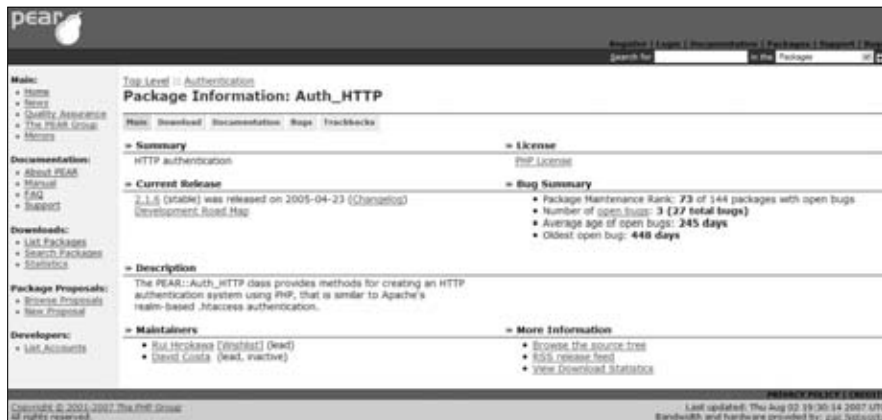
pear

Register | Login | Documentation | Packages | Support | Bugs
Search for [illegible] in the Packages

Main:
Home
News
Quality Assurance
The PEAR Group
Mirrors

Documentation:
About PEAR
Manual
FAQ
Support

Downloads:
List Packages
Search Packages
Statistics

Package Proposals:
Browse Proposals
New Proposal

Developers:
List Accounts

Top Level :: Authentication

Package Information: Auth_HTTP

Main Download Documentation Bugs Trackbacks

» Summary
HTTP authentication

» License
PHP License

» Current Release
2.1.6 (stable) was released on 2005-04-23 (Changelog)
Development Road Map

» Bug Summary
Package Maintenance Rank: 73 of 144 packages with open bugs
Number of open bugs: 3 (27 total bugs)
Average age of open bugs: 245 days
Oldest open bug: 448 days

» Description
The PEAR::Auth_HTTP class provides methods for creating an HTTP authentication system using PHP, that is similar to Apache's realm-based .htaccess authentication.

» Maintainers
Rui Hirokawa [Wishlist] (lead)
David Costa (lead, inactive)

» More Information
Browse the source tree
RSS release feed
View Download Statistics

PRIVACY POLICY | CREDITS

Copyright © 2001-2007 The PHP Group
All rights reserved.

Last updated: Thu Aug 02 19:30:14 2007 UTC
Bandwidth and hardware provided by: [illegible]